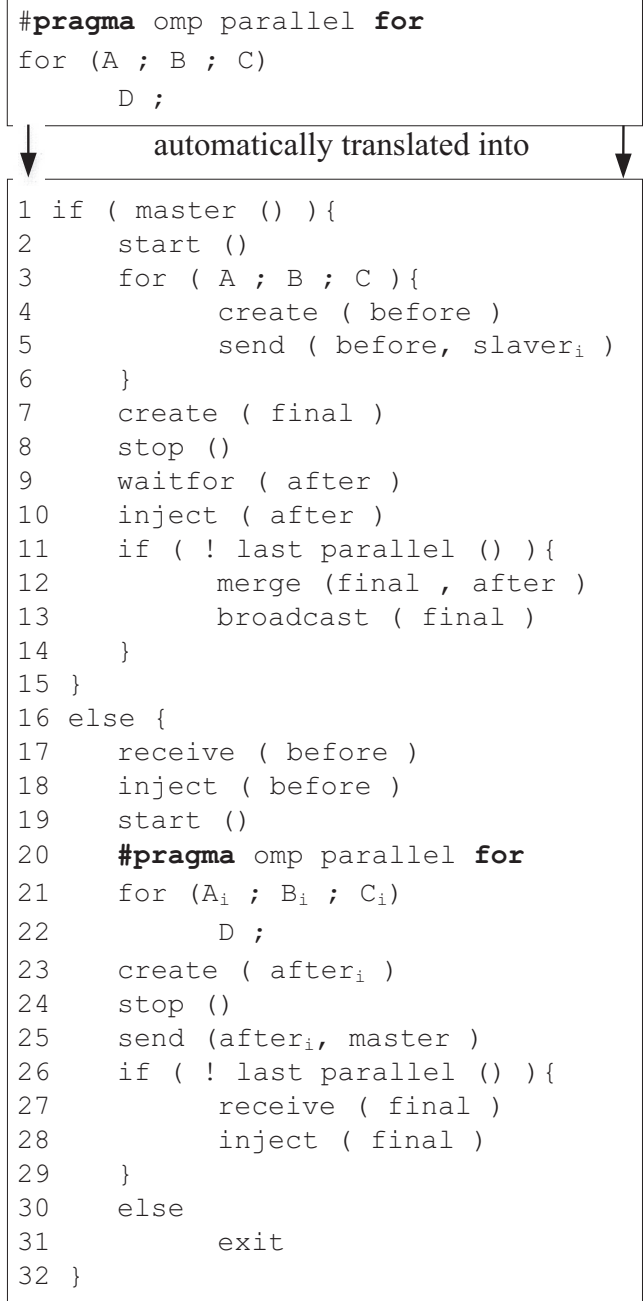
#pragma omp parallel for
for (A ; B ; C)
D ;

automatically translated into

1 if ( master () ){
2 start ()
3 for ( A ; B ; C ){
4 create ( before )
5 send ( before, slaver$_i$ )
6 }
7 create ( final )
8 stop ()
9 waitfor ( after )
10 inject ( after )
11 if ( ! last parallel () ){
12 merge (final , after )
13 broadcast ( final )
14 }
15 }
16 else {
17 receive ( before )
18 inject ( before )
19 start ()
20 #pragma omp parallel for
21 for (A$_i$ ; B$_i$ ; C$_i$)
22 D ;
23 create ( after$_i$ )
24 stop ()
25 send (after$_i$, master )
26 if ( ! last parallel () ){
27 receive ( final )
28 inject ( final )
29 }
30 else
31 exit
32 }